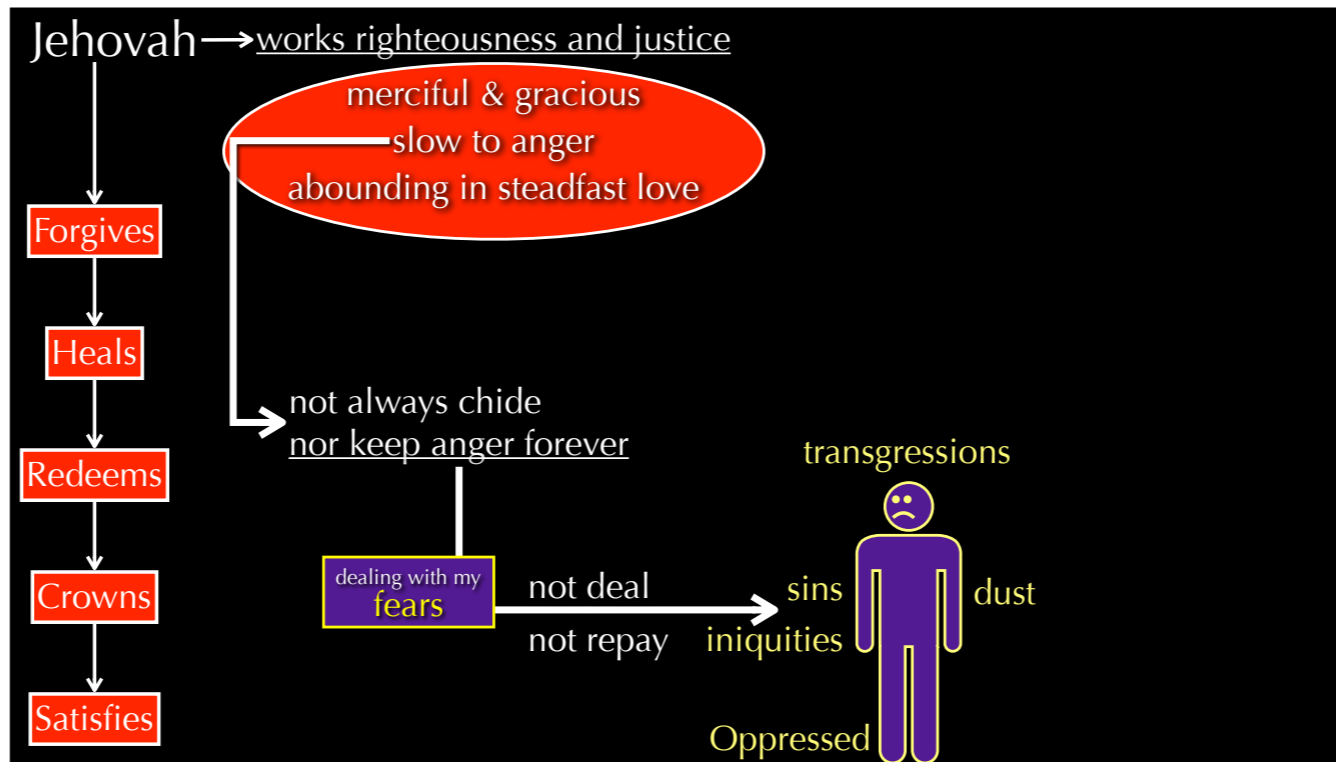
Jehovah works righteousness and justice

merciful & gracious
slow to anger
abounding in steadfast love

Forgives

Heals

Redeems

Crowns

Satisfies

not always chide
nor keep anger forever

dealing with my fears

not deal
not repay

transgressions
sins
iniquities
dust
Oppressed